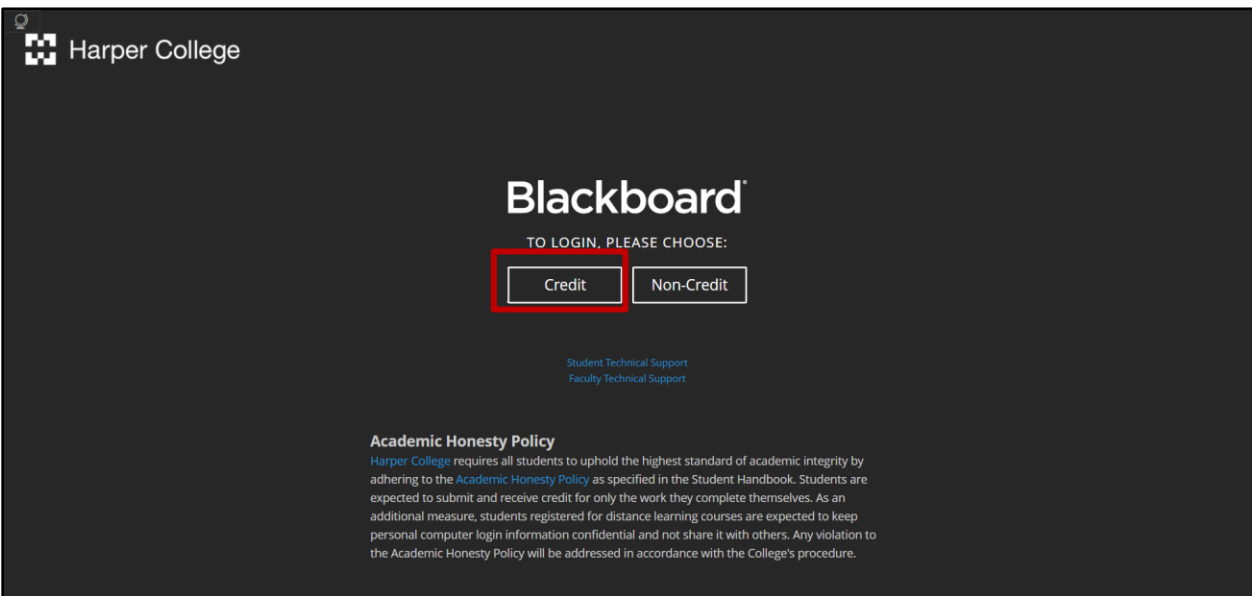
Harper College

Blackboard

TO LOGIN, PLEASE CHOOSE:

Credit

Non-Credit

Student Technical Support
Faculty Technical Support

**Academic Honesty Policy**
Harper College requires all students to uphold the highest standard of academic integrity by adhering to the Academic Honesty Policy as specified in the Student Handbook. Students are expected to submit and receive credit for only the work they complete themselves. As an additional measure, students registered for distance learning courses are expected to keep personal computer login information confidential and not share it with others. Any violation to the Academic Honesty Policy will be addressed in accordance with the College's procedure.